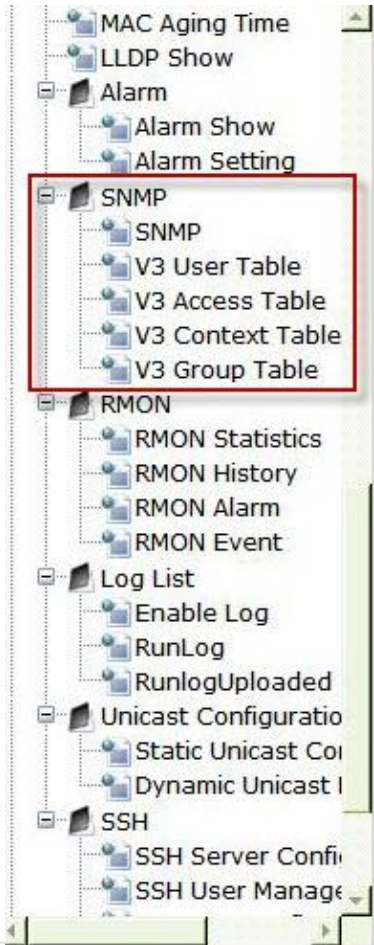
MAC Aging Time
LLDP Show
Alarm
Alarm Show
Alarm Setting
SNMP
SNMP
V3 User Table
V3 Access Table
V3 Context Table
V3 Group Table
RMON
RMON Statistics
RMON History
RMON Alarm
RMON Event
Log List
Enable Log
RunLog
RunlogUploaded
Unicast Configuratio
Static Unicast Co
Dynamic Unicast
SSH
SSH Server Confi
SSH User Manage